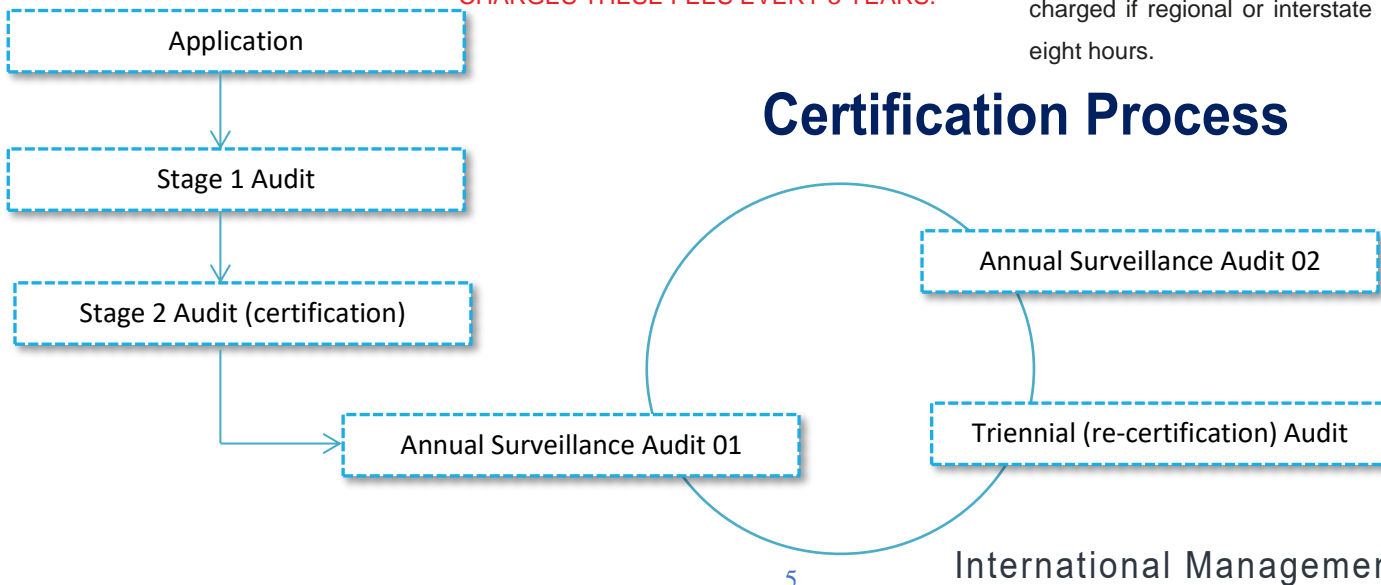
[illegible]

charged if regional or interstate eight hours.

Application

Certification Process

Stage 1 Audit

Annual Surveillance Audit 02

Stage 2 Audit (certification)

Triennial (re-certification) Audit

Annual Surveillance Audit 01

5

International Managemen